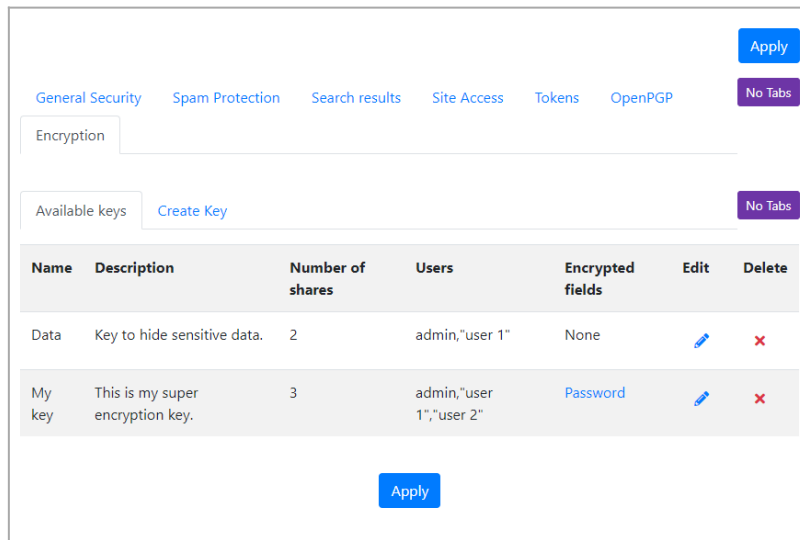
Apply

General Security Spam Protection Search results Site Access Tokens OpenPGP No Tabs

Encryption

Available keys Create Key No Tabs

| Name | Description | Number of shares | Users | Encrypted fields | Edit | Delete |
|---|---|---|---|---|---|---|
| Data | Key to hide sensitive data. | 2 | admin,"user 1" | None | | |
| My key | This is my super encryption key. | 3 | admin,"user 1","user 2" | Password | | |

Apply